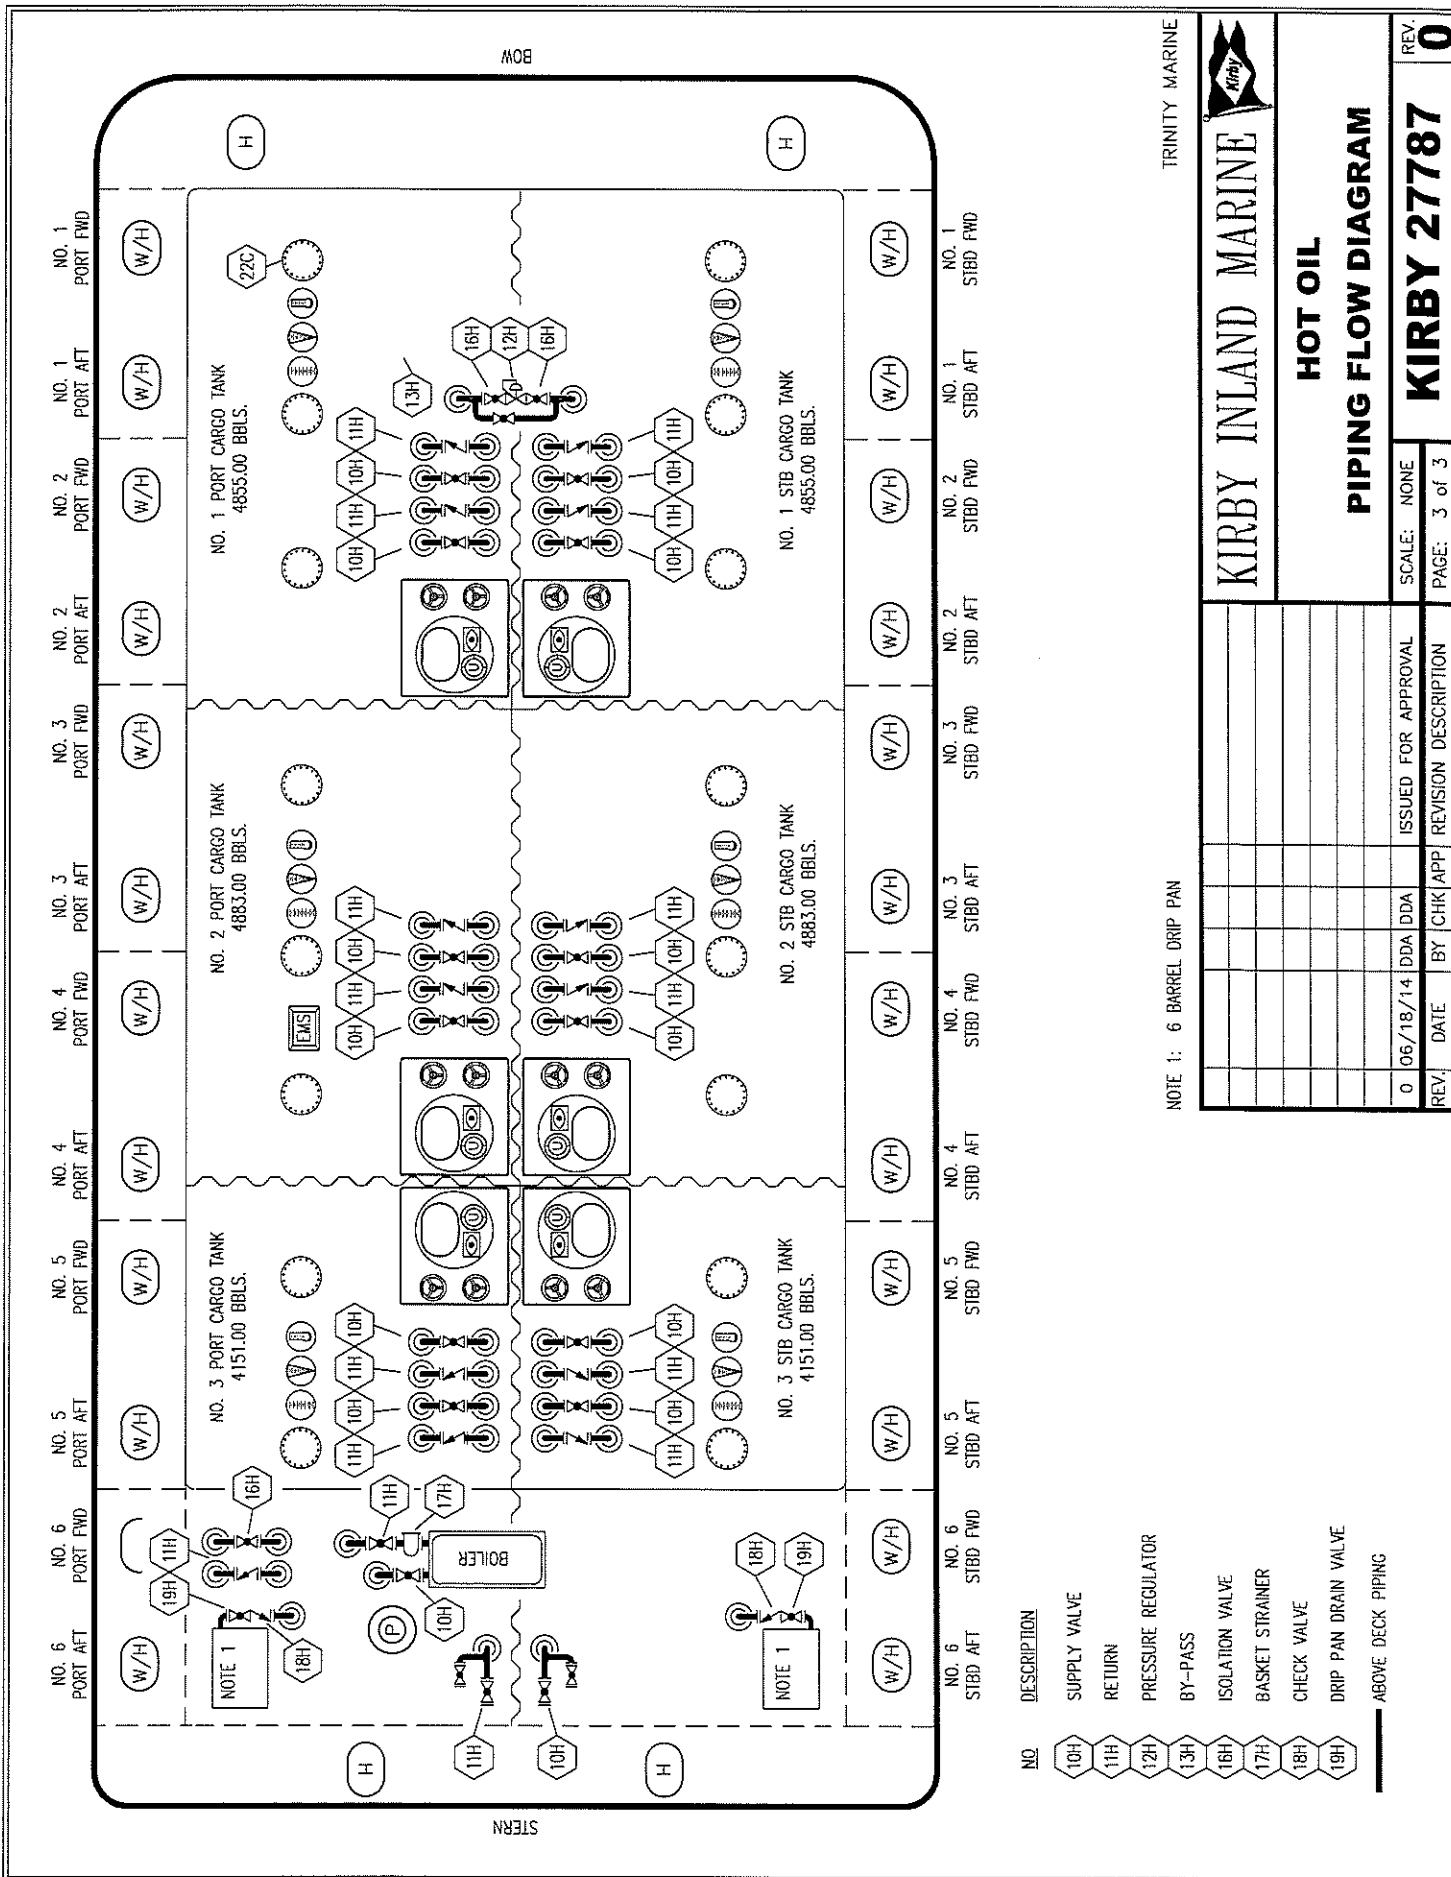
BOW

STERN

NO. 1 PORT FWD
NO. 1 PORT AFT
NO. 2 PORT FWD
NO. 2 PORT AFT
NO. 3 PORT FWD
NO. 3 PORT AFT
NO. 4 PORT FWD
NO. 4 PORT AFT
NO. 5 PORT FWD
NO. 5 PORT AFT
NO. 6 PORT FWD
NO. 6 PORT AFT

NO. 1 STBD FWD
NO. 1 STBD AFT
NO. 2 STBD FWD
NO. 2 STBD AFT
NO. 3 STBD FWD
NO. 3 STBD AFT
NO. 4 STBD FWD
NO. 4 STBD AFT
NO. 5 STBD FWD
NO. 5 STBD AFT
NO. 6 STBD FWD
NO. 6 STBD AFT

H H H H

W/H W/H W/H W/H W/H W/H W/H W/H W/H W/H W/H W/H
W/H W/H W/H W/H W/H W/H W/H W/H W/H W/H W/H W/H

22C
16H 12H 16H
13H

NO. 1 PORT CARGO TANK
4855.00 BBLS.

10H 11H 10H 11H
10H 11H 10H 11H

NO. 1 STB CARGO TANK
4855.00 BBLS.

NO. 2 PORT CARGO TANK
4883.00 BBLS.

10H 11H 10H 11H
10H 11H 10H 11H

EMS

NO. 2 STB CARGO TANK
4883.00 BBLS.

NO. 3 PORT CARGO TANK
4151.00 BBLS.

11H 10H 11H 10H
11H 10H 11H 10H

NO. 3 STB CARGO TANK
4151.00 BBLS.

16H
11H 11H
19H
18H
NOTE 1
11H 17H
BOILER
P
10H
11H 10H
18H 19H
NOTE 1

NO DESCRIPTION
10H SUPPLY VALVE
11H RETURN
12H PRESSURE REGULATOR
13H BY-PASS
16H ISOLATION VALVE
17H BASKET STRAINER
18H CHECK VALVE
19H DRIP PAN DRAIN VALVE
ABOVE DECK PIPING

NOTE 1: 6 BARREL DRIP PAN

| REV. | DATE | BY | CHK | APP | REVISION DESCRIPTION |
|---|---|---|---|---|---|
| 0 | 06/18/14 | DDA | DDA | | ISSUED FOR APPROVAL |

TRINITY MARINE
KIRBY INLAND MARINE
Kirby
HOT OIL
PIPING FLOW DIAGRAM
SCALE: NONE
PAGE: 3 of 3
KIRBY 27787
REV. 0